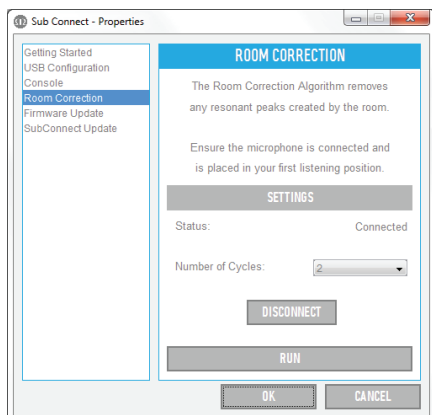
Sub Connect - Properties

Getting Started
USB Configuration
Console
Room Correction
Firmware Update
SubConnect Update

ROOM CORRECTION

The Room Correction Algorithm removes any resonant peaks created by the room.

Ensure the microphone is connected and is placed in your first listening position.

SETTINGS

Status: Connected

Number of Cycles: 2

DISCONNECT

RUN

OK CANCEL